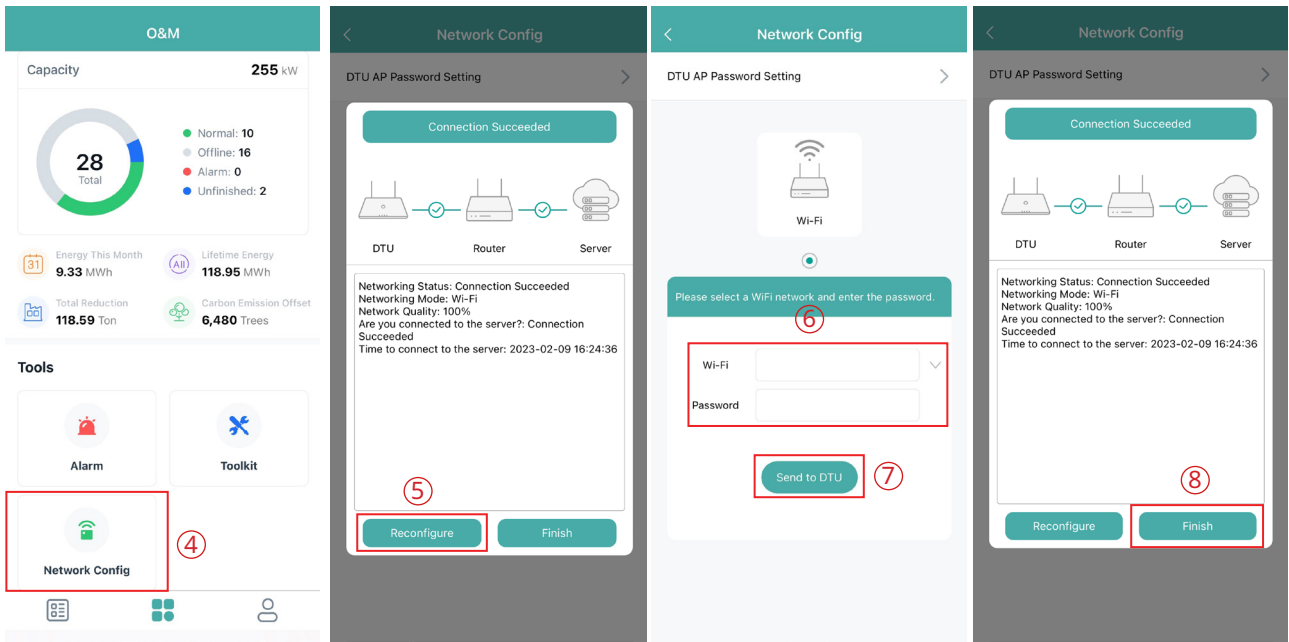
O&M

Capacity 255 kW

28
Total

Normal: 10
Offline: 16
Alarm: 0
Unfinished: 2

31 Energy This Month
9.33 MWh

All Lifetime Energy
118.95 MWh

Total Reduction
118.59 Ton

Carbon Emission Offset
6,480 Trees

Tools

Alarm

Toolkit

Network Config

④

Network Config

DTU AP Password Setting

Connection Succeeded

DTU Router Server

Networking Status: Connection Succeeded
Networking Mode: Wi-Fi
Network Quality: 100%
Are you connected to the server?: Connection Succeeded
Time to connect to the server: 2023-02-09 16:24:36

⑤

Reconfigure Finish

Network Config

DTU AP Password Setting

Wi-Fi

Please select a WiFi network and enter the password.

⑥

Wi-Fi

Password

Send to DTU ⑦

Network Config

DTU AP Password Setting

Connection Succeeded

DTU Router Server

Networking Status: Connection Succeeded
Networking Mode: Wi-Fi
Network Quality: 100%
Are you connected to the server?: Connection Succeeded
Time to connect to the server: 2023-02-09 16:24:36

⑧

Reconfigure Finish